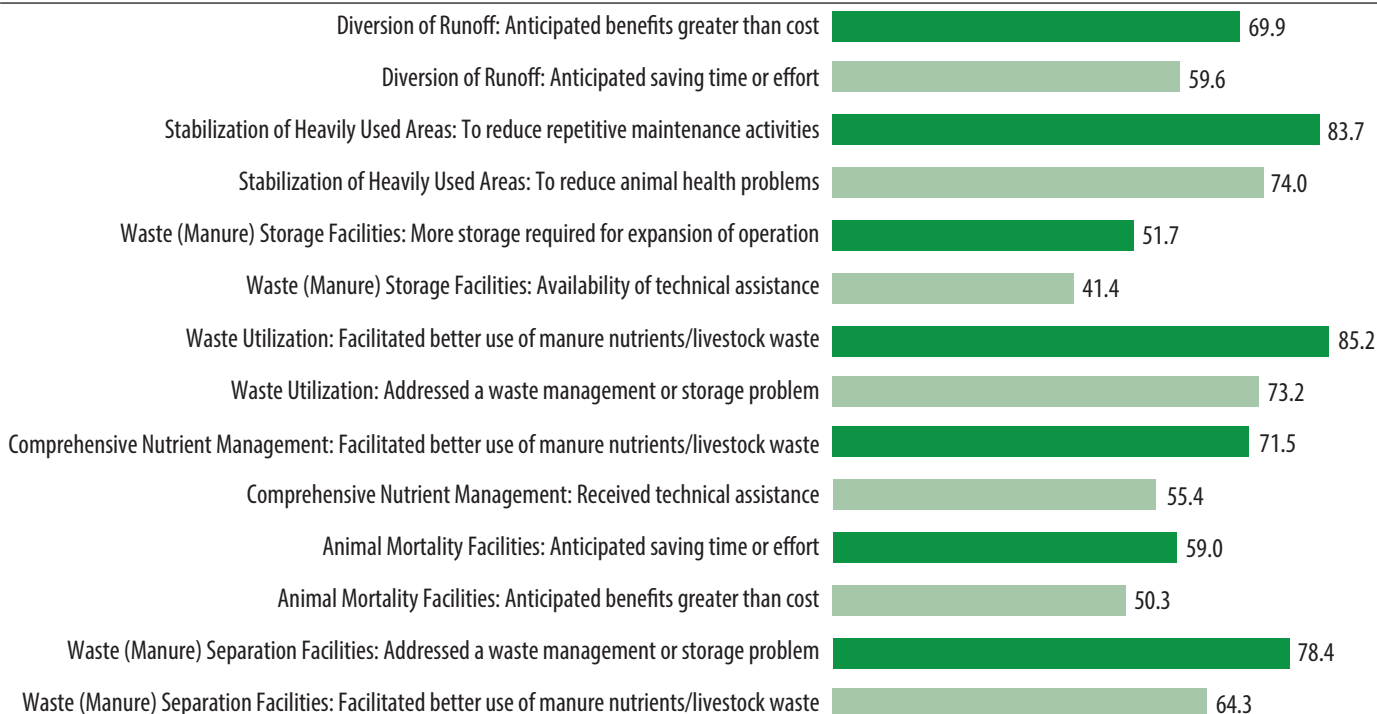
Diversion of Runoff: Anticipated benefits greater than cost 69.9

Diversion of Runoff: Anticipated saving time or effort 59.6

Stabilization of Heavily Used Areas: To reduce repetitive maintenance activities 83.7

Stabilization of Heavily Used Areas: To reduce animal health problems 74.0

Waste (Manure) Storage Facilities: More storage required for expansion of operation 51.7

Waste (Manure) Storage Facilities: Availability of technical assistance 41.4

Waste Utilization: Facilitated better use of manure nutrients/livestock waste 85.2

Waste Utilization: Addressed a waste management or storage problem 73.2

Comprehensive Nutrient Management: Facilitated better use of manure nutrients/livestock waste 71.5

Comprehensive Nutrient Management: Received technical assistance 55.4

Animal Mortality Facilities: Anticipated saving time or effort 59.0

Animal Mortality Facilities: Anticipated benefits greater than cost 50.3

Waste (Manure) Separation Facilities: Addressed a waste management or storage problem 78.4

Waste (Manure) Separation Facilities: Facilitated better use of manure nutrients/livestock waste 64.3